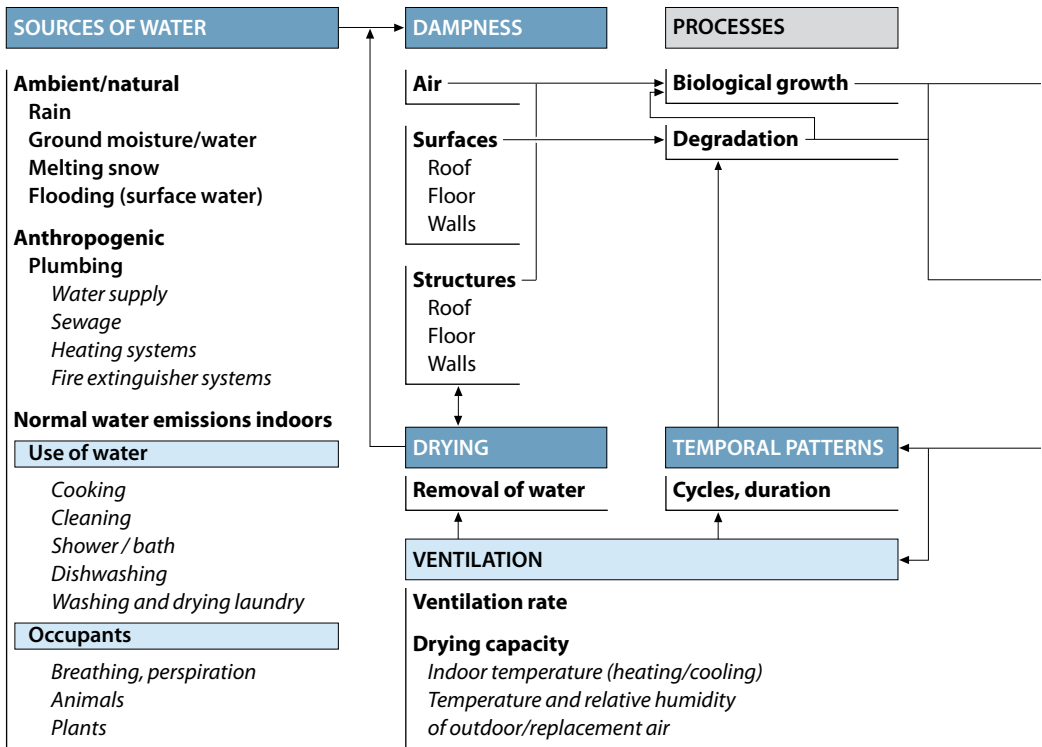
SOURCES OF WATER

Ambient/natural
Rain
Ground moisture/water
Melting snow
Flooding (surface water)

Anthropogenic
Plumbing
Water supply
Sewage
Heating systems
Fire extinguisher systems

Normal water emissions indoors

Use of water

Cooking
Cleaning
Shower / bath
Dishwashing
Washing and drying laundry

Occupants

Breathing, perspiration
Animals
Plants

DAMPNESS

Air

Surfaces
Roof
Floor
Walls

Structures
Roof
Floor
Walls

DRYING

Removal of water

PROCESSES

Biological growth

Degradation

TEMPORAL PATTERNS

Cycles, duration

VENTILATION

Ventilation rate

Drying capacity
Indoor temperature (heating/cooling)
Temperature and relative humidity of outdoor/replacement air